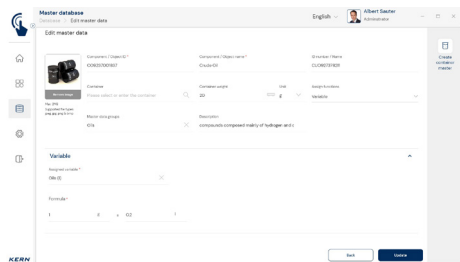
Master database
Database > Edit master data

English

Albert Sauter
Administrator

Edit master data

Remove image
Max. 2MB
Supported file types: png, jpg, bmp, tif or tiff

Component / Object ID *
0016230001601

Component / Object name *
Crude Oil

ID number / Name
CLO867374929

Container
Please select or enter the container

Container weight
20

Unit
g

Assign function
Variable

Master data groups
Oils

Description
compounds composed mainly of hydrogen and c

Create container master

Variable

Assigned variable *
Oils (C)

Formula *
1 C + 0.2 1

Back
Update

KERN